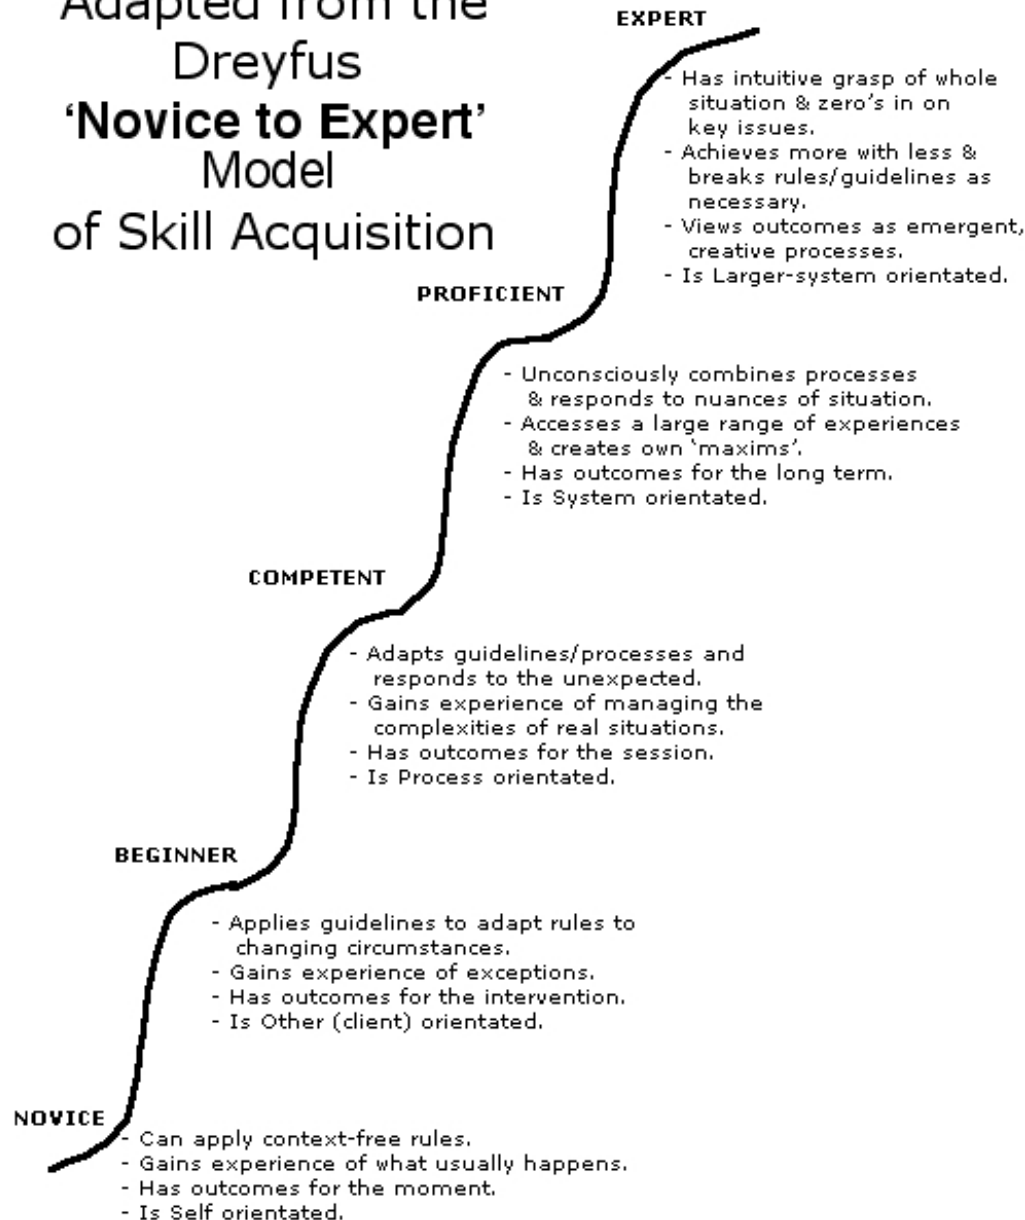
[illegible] Adapted from the Dreyfus 'Novice to Expert' Model of Skill Acquisition

EXPERT

- Has intuitive grasp of whole situation & zero's in on key issues.
- Achieves more with less & breaks rules/guidelines as necessary.
- Views outcomes as emergent, creative processes.
- Is Larger-system orientated.

PROFICIENT

- Unconsciously combines processes & responds to nuances of situation.
- Accesses a large range of experiences & creates own 'maxims'.
- Has outcomes for the long term.
- Is System orientated.

COMPETENT

- Adapts guidelines/processes and responds to the unexpected.
- Gains experience of managing the complexities of real situations.
- Has outcomes for the session.
- Is Process orientated.

BEGINNER

- Applies guidelines to adapt rules to changing circumstances.
- Gains experience of exceptions.
- Has outcomes for the intervention.
- Is Other (client) orientated.

NOVICE

- Can apply context-free rules.
- Gains experience of what usually happens.
- Has outcomes for the moment.
- Is Self orientated.